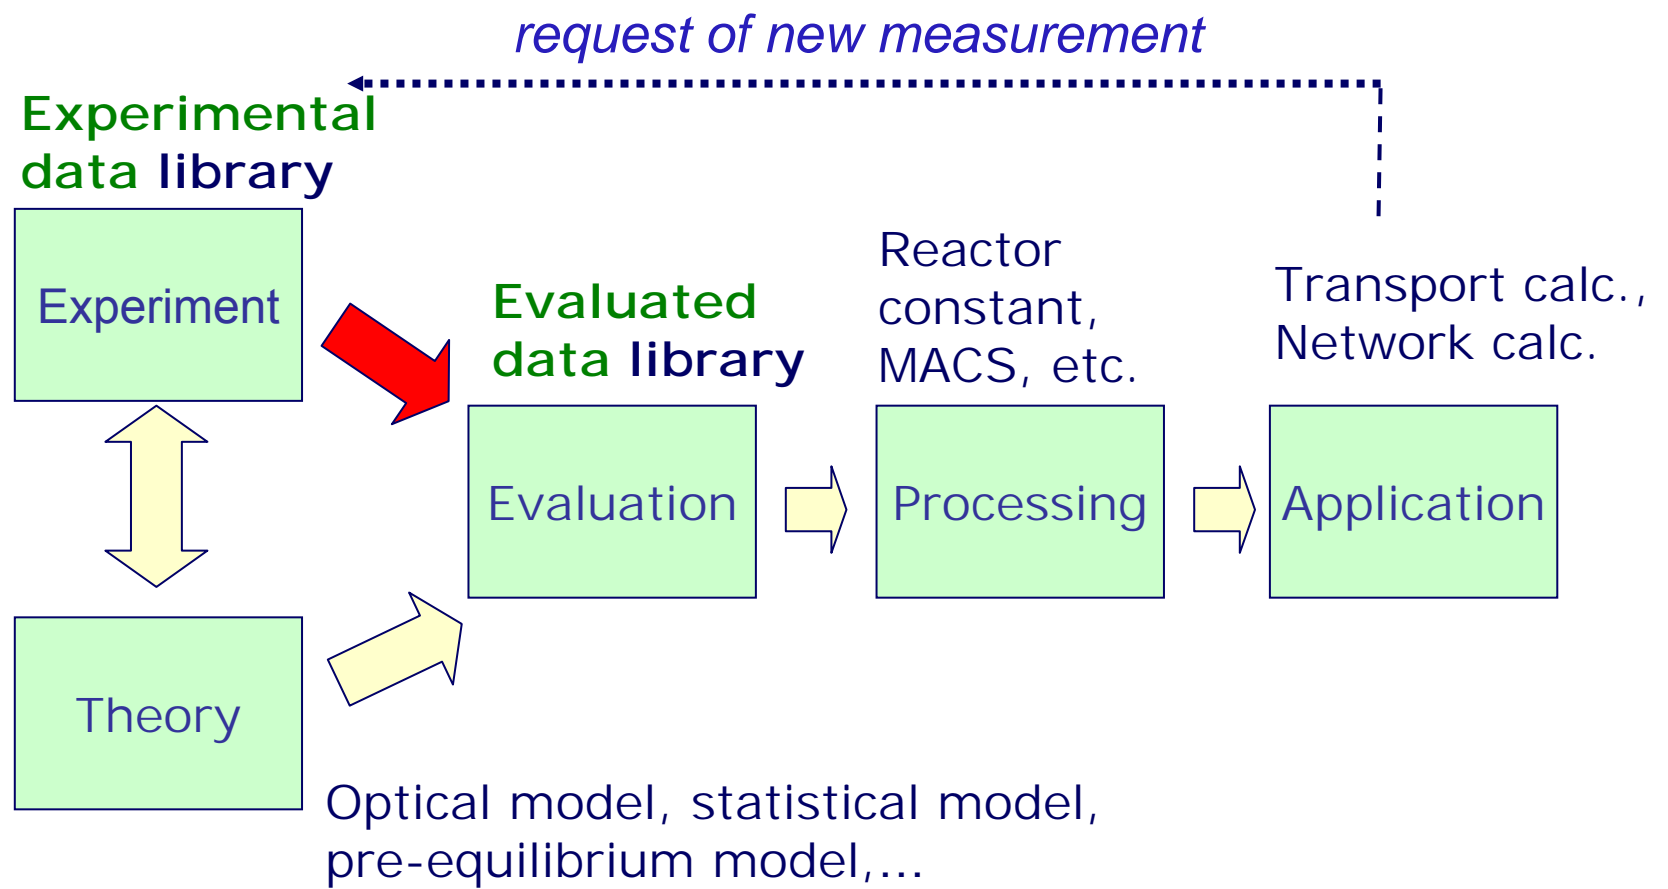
request of new measurement

Experimental data library

Experiment

Evaluated data library

Reactor constant, MACS, etc.

Transport calc., Network calc.

Evaluation

Processing

Application

Theory

Optical model, statistical model, pre-equilibrium model,...